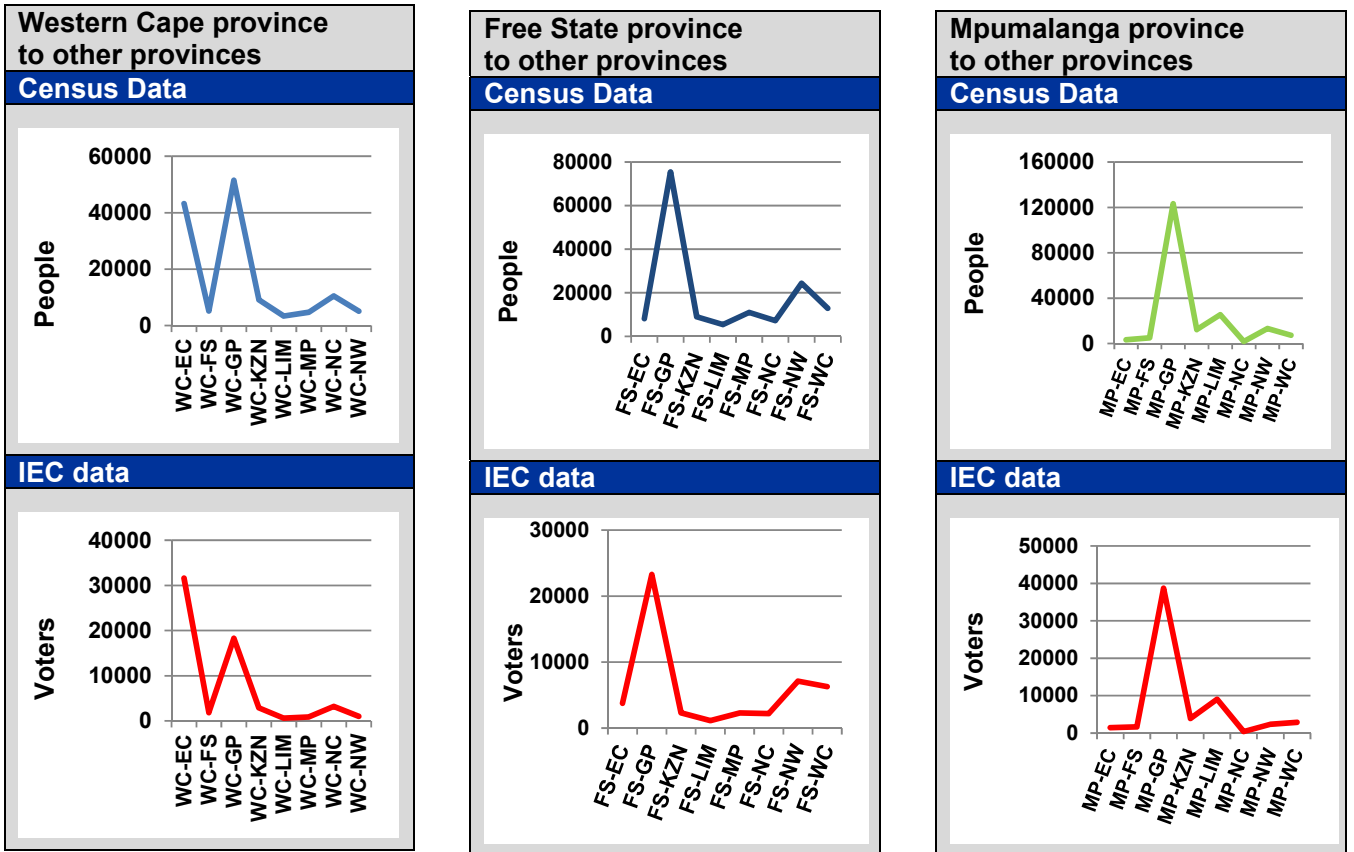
Western Cape province to other provinces

Census Data

People

60000
40000
20000
0

WC-EC
WC-FS
WC-GP
WC-KZN
WC-LIM
WC-MP
WC-NC
WC-NW

IEC data

Voters

40000
30000
20000
10000
0

WC-EC
WC-FS
WC-GP
WC-KZN
WC-LIM
WC-MP
WC-NC
WC-NW

Free State province to other provinces

Census Data

People

80000
60000
40000
20000
0

FS-EC
FS-GP
FS-KZN
FS-LIM
FS-MP
FS-NC
FS-NW
FS-WC

IEC data

Voters

30000
20000
10000
0

FS-EC
FS-GP
FS-KZN
FS-LIM
FS-MP
FS-NC
FS-NW
FS-WC

Mpumalanga province to other provinces

Census Data

People

160000
120000
80000
40000
0

MP-EC
MP-FS
MP-GP
MP-KZN
MP-LIM
MP-NC
MP-NW
MP-WC

IEC data

Voters

50000
40000
30000
20000
10000
0

MP-EC
MP-FS
MP-GP
MP-KZN
MP-LIM
MP-NC
MP-NW
MP-WC